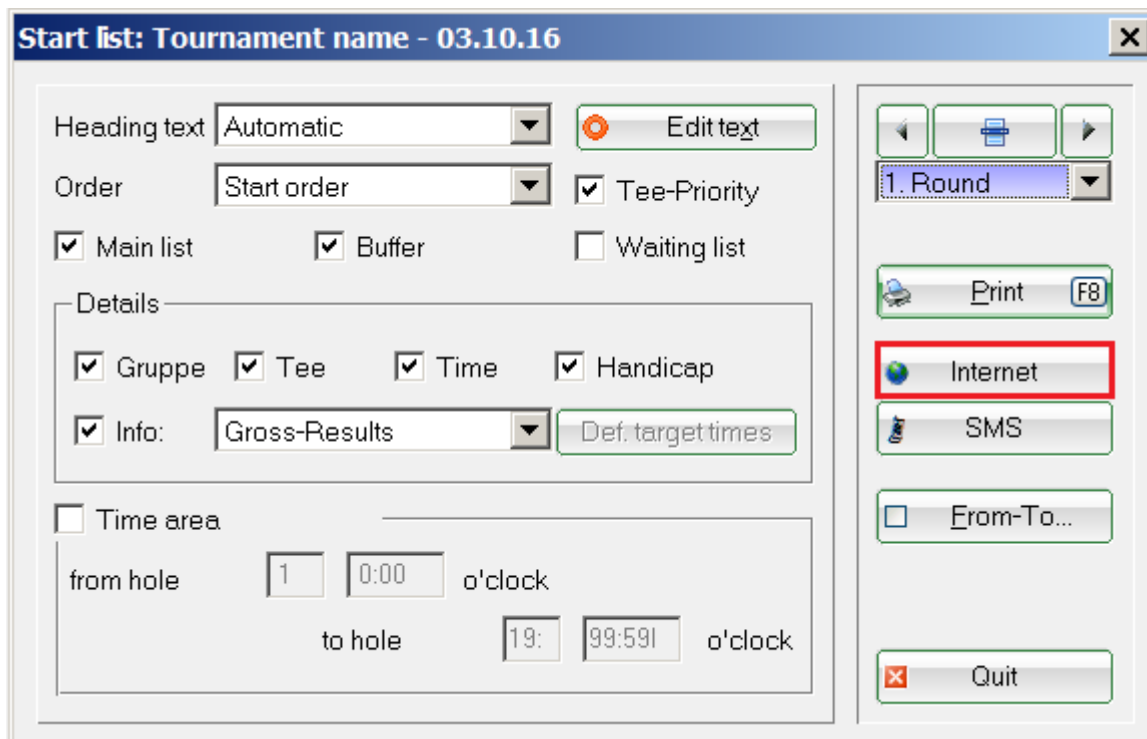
Start list: Tournament name - 03.10.16

Heading text Automatic
Edit text
Order Start order
Tee-Priority
Main list
Buffer
Waiting list

Details
Gruppe
Tee
Time
Handicap
Info: Gross-Results
Def. target times

Time area
from hole 1 0:00 o'clock
to hole 19: 99:59l o'clock

1. Round
Print F8
Internet
SMS
From-To...
Quit